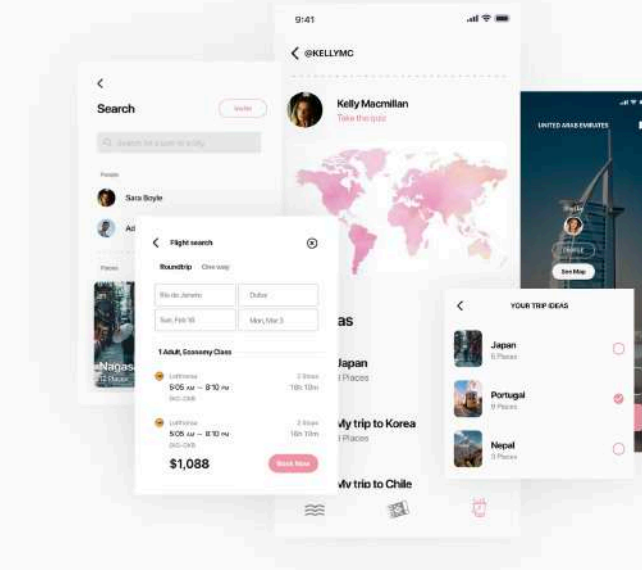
<

Search

Invite

Search for a user or a city

People

Sara Boyle

Ad

Places

Nagas

12 Places

<

Flight search

Roundtrip

One way

Rio de Janeiro

Dubai

Tue, Feb 18

Mon, Mar 3

1 Adult, Economy Class

Lufthansa

9:05 AM — 8:10 PM

GIG-DXB

2 Stops

18h 10m

Lufthansa

5:05 AM — 8:10 PM

GIG-DXB

2 Stops

18h 10m

$1,088

Book Now

9:41

< @KELLYMC

Kelly Macmillan

Take the quiz

as

Japan

Places

My trip to Korea

Places

My trip to Chile

UNITED ARAB EMIRATES

See Map

<

YOUR TRIP IDEAS

Japan

6 Places

Portugal

8 Places

Nepal

3 Places